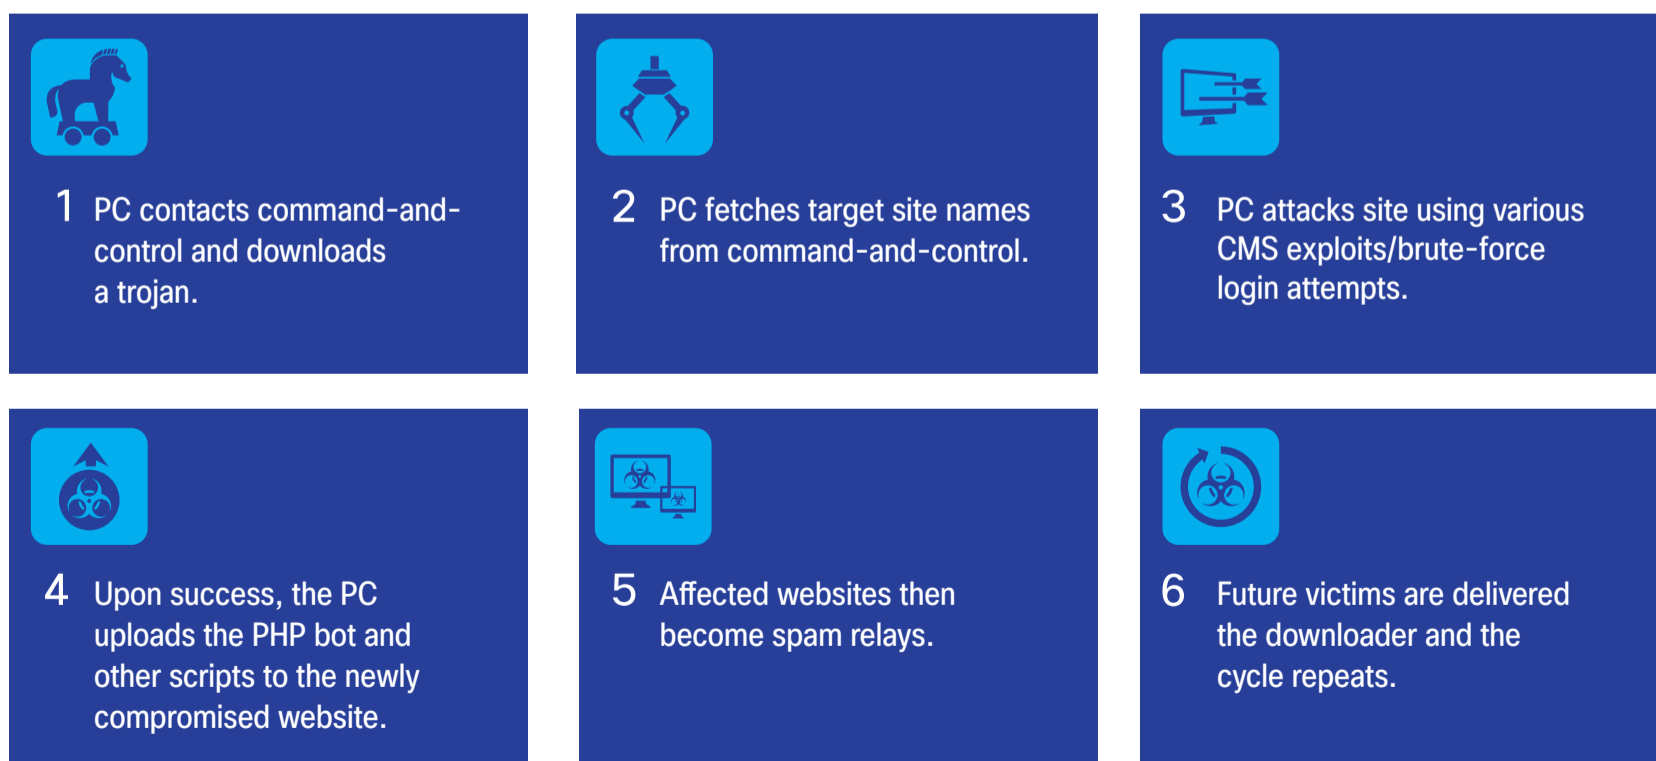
1 PC contacts command-and-control and downloads a trojan.

2 PC fetches target site names from command-and-control.

3 PC attacks site using various CMS exploits/brute-force login attempts.

4 Upon success, the PC uploads the PHP bot and other scripts to the newly compromised website.

5 Affected websites then become spam relays.

6 Future victims are delivered the downloader and the cycle repeats.